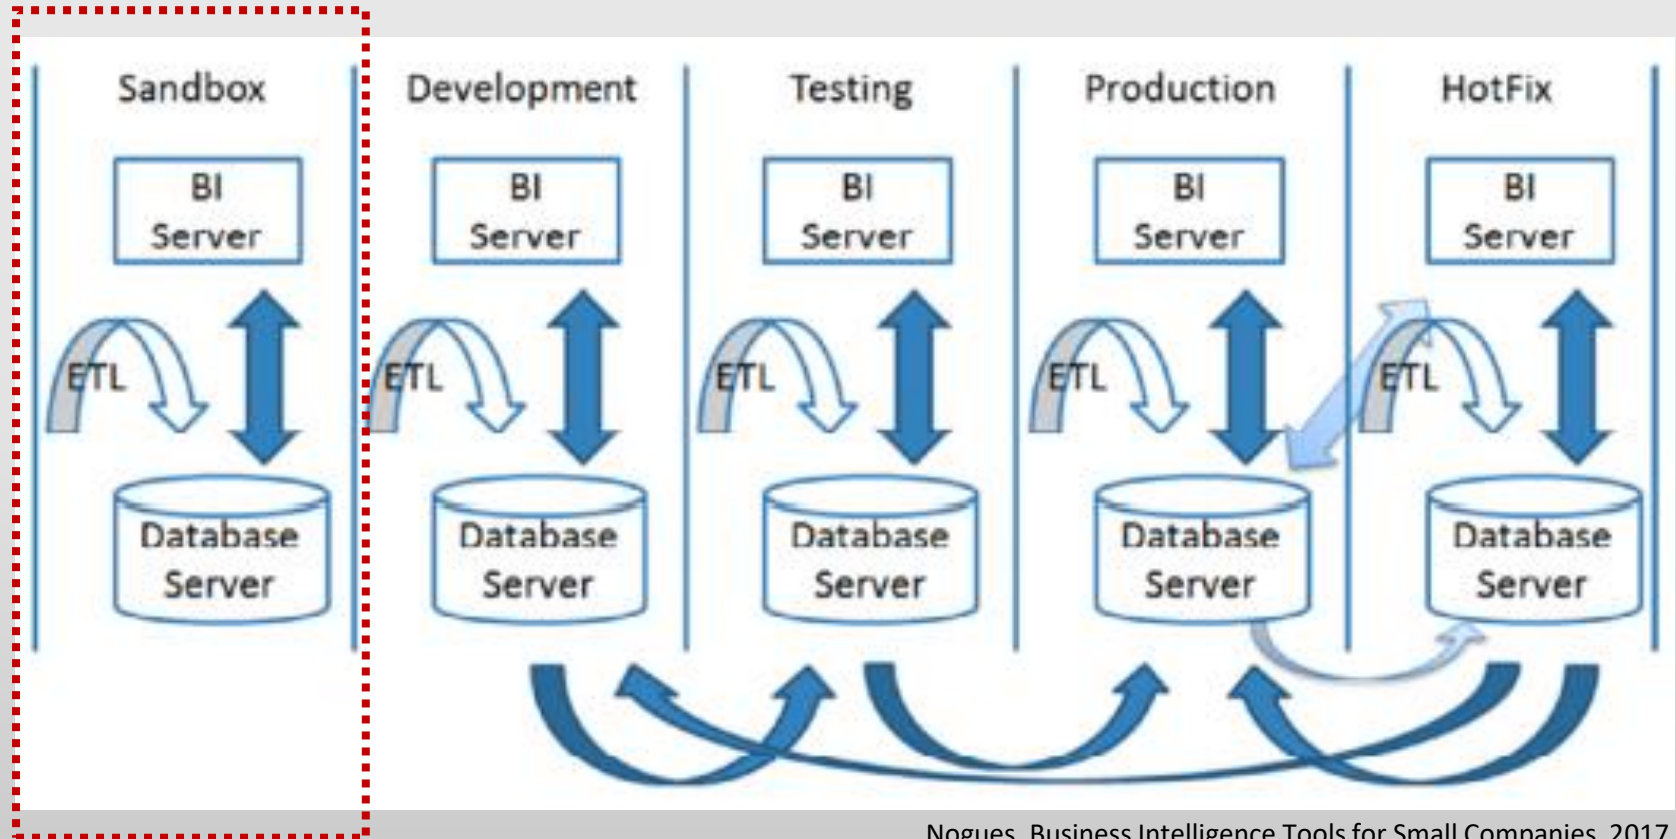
Sandbox

BI Server

ETL

Database Server

Development

BI Server

ETL

Database Server

Testing

BI Server

ETL

Database Server

Production

BI Server

ETL

Database Server

HotFix

BI Server

ETL

Database Server

Nogues, Business Intelligence Tools for Small Companies, 2017